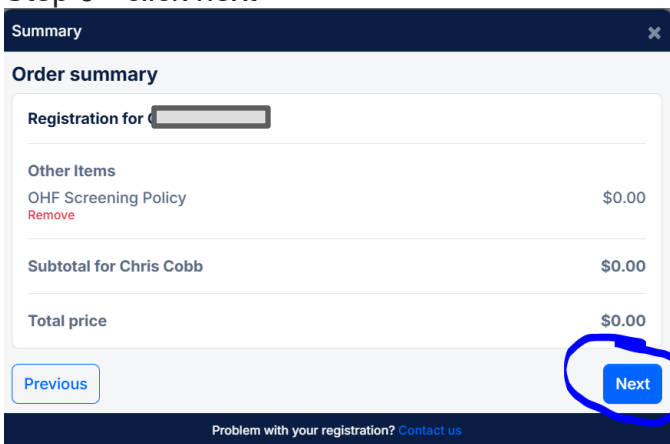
Summary

×

Order summary

Registration for C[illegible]

Other Items

OHF Screening Policy

Remove

$0.00

Subtotal for Chris Cobb

$0.00

Total price

$0.00

Previous

Next

Problem with your registration? Contact us